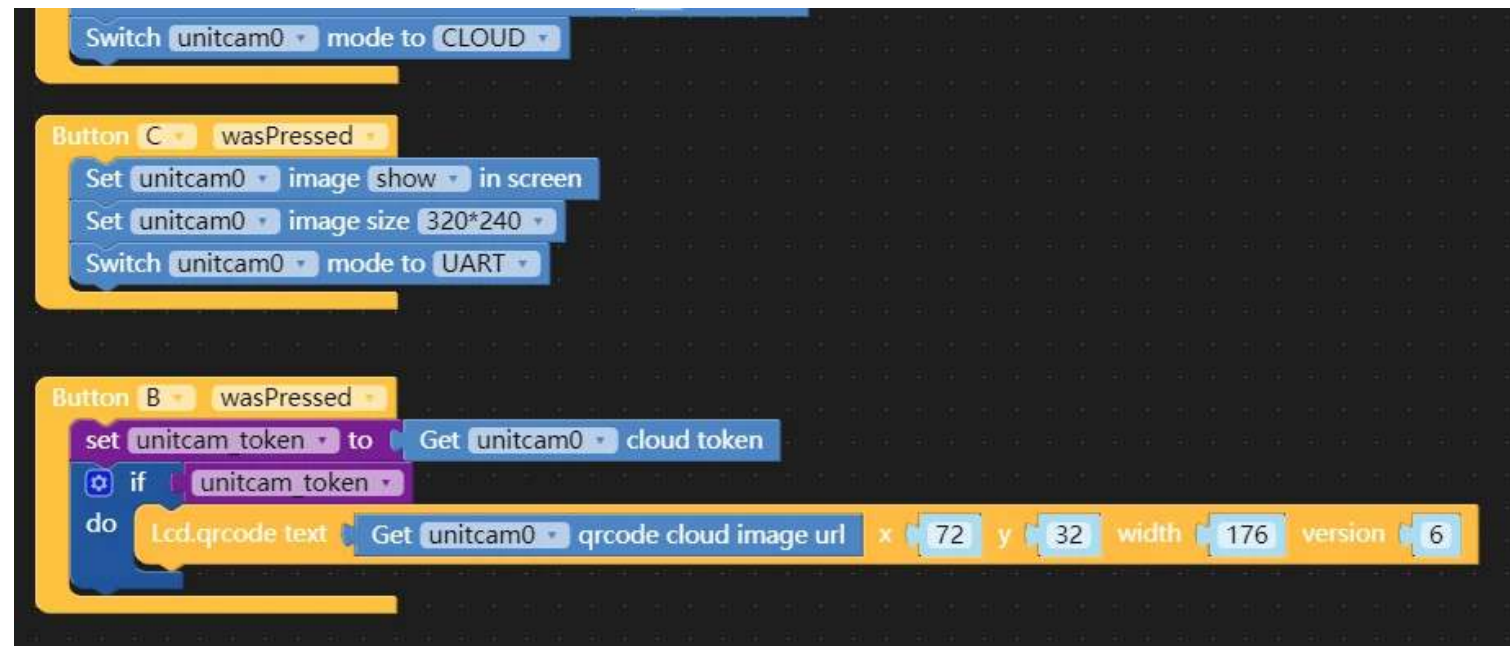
Switch unitcam0 mode to CLOUD

Button C wasPressed
Set unitcam0 image show in screen
Set unitcam0 image size 320*240
Switch unitcam0 mode to UART

Button B wasPressed
set unitcam_token to Get unitcam0 cloud token
if unitcam_token
do Lcd.qrcode text Get unitcam0 qrcode cloud image url x 72 y 32 width 176 version 6